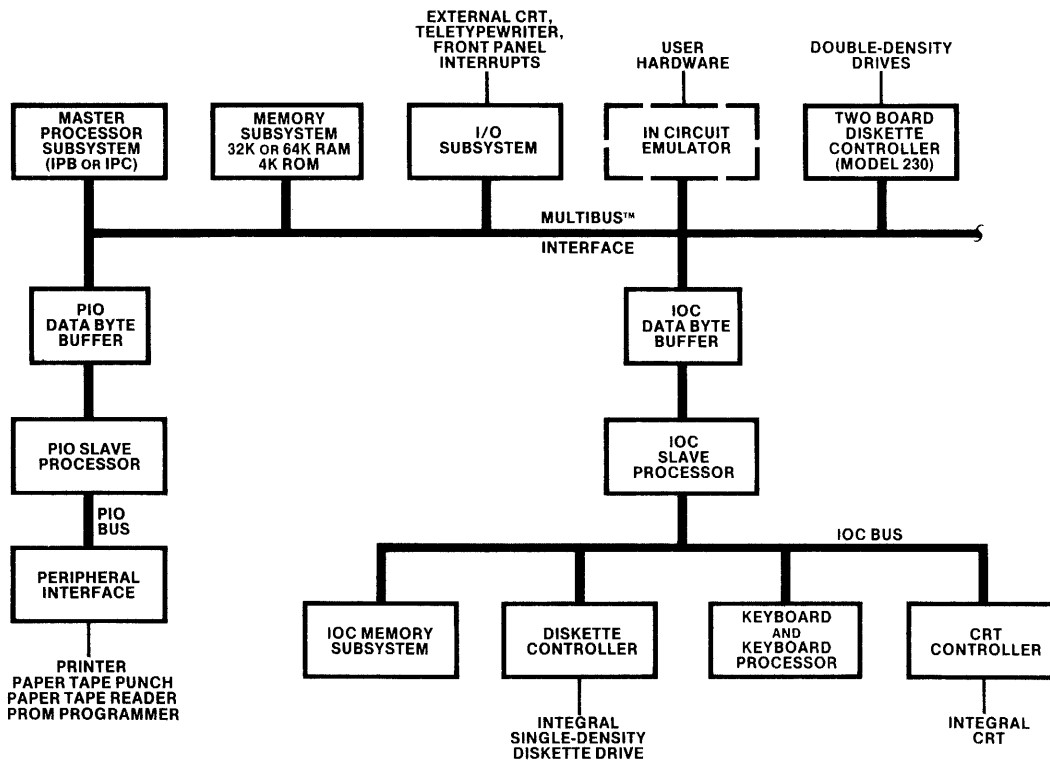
EXTERNAL CRT, TELETYPEWRITER, FRONT PANEL INTERRUPTS

USER HARDWARE

DOUBLE-DENSITY DRIVES

MASTER PROCESSOR SUBSYSTEM (IPB OR IPC)

MEMORY SUBSYSTEM 32K OR 64K RAM 4K ROM

I/O SUBSYSTEM

IN CIRCUIT EMULATOR

TWO BOARD DISKETTE CONTROLLER (MODEL 230)

MULTIBUS™ INTERFACE

PIO DATA BYTE BUFFER

IOC DATA BYTE BUFFER

PIO SLAVE PROCESSOR

IOC SLAVE PROCESSOR

PIO BUS

IOC BUS

PERIPHERAL INTERFACE

PRINTER
PAPER TAPE PUNCH
PAPER TAPE READER
PROM PROGRAMMER

IOC MEMORY SUBSYSTEM

DISKETTE CONTROLLER

KEYBOARD AND KEYBOARD PROCESSOR

CRT CONTROLLER

INTEGRAL SINGLE-DENSITY DISKETTE DRIVE

INTEGRAL CRT